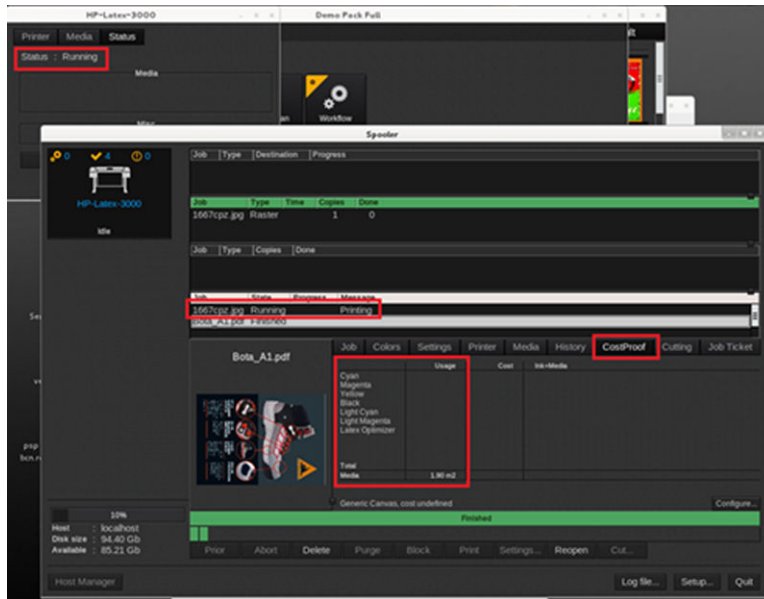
HP-Latex-3000

Demo Pack Full

Printer Media Status

Status : Running

Media

Workflow

Spooler

0 4 0

HP-Latex-3000

Idle

| Job | Type | Destination | Progress |
|---|---|---|---|

| Job | Type | Time | Copies | Done |
|---|---|---|---|---|
| 1667cpz.jpg | Raster | | 1 | 0 |

| Job | Type | Copies | Done |
|---|---|---|---|

| Job | State | Progress | Message |
|---|---|---|---|
| 1667cpz.jpg | Running | | Printing |
| Bota_A1.pdf | Finished | | |

Bota_A1.pdf

Job Colors Settings Printer Media History CostProof Cutting Job Ticket

| | Usage | Cost | Ink+Media |
|---|---|---|---|
| Cyan | | | |
| Magenta | | | |
| Yellow | | | |
| Black | | | |
| Light Cyan | | | |
| Light Magenta | | | |
| Latex Optimizer | | | |
| Total | | | |
| Media | 1.90 m2 | | |

Generic Canvas, cost undefined

Configure...

10%

Host : localhost
Disk size : 94.40 Gb
Available : 85.21 Gb

Finished

Prior Abort Delete Purge Block Print Settings... Reopen Cut...

Host Manager

Log file... Setup... Quit